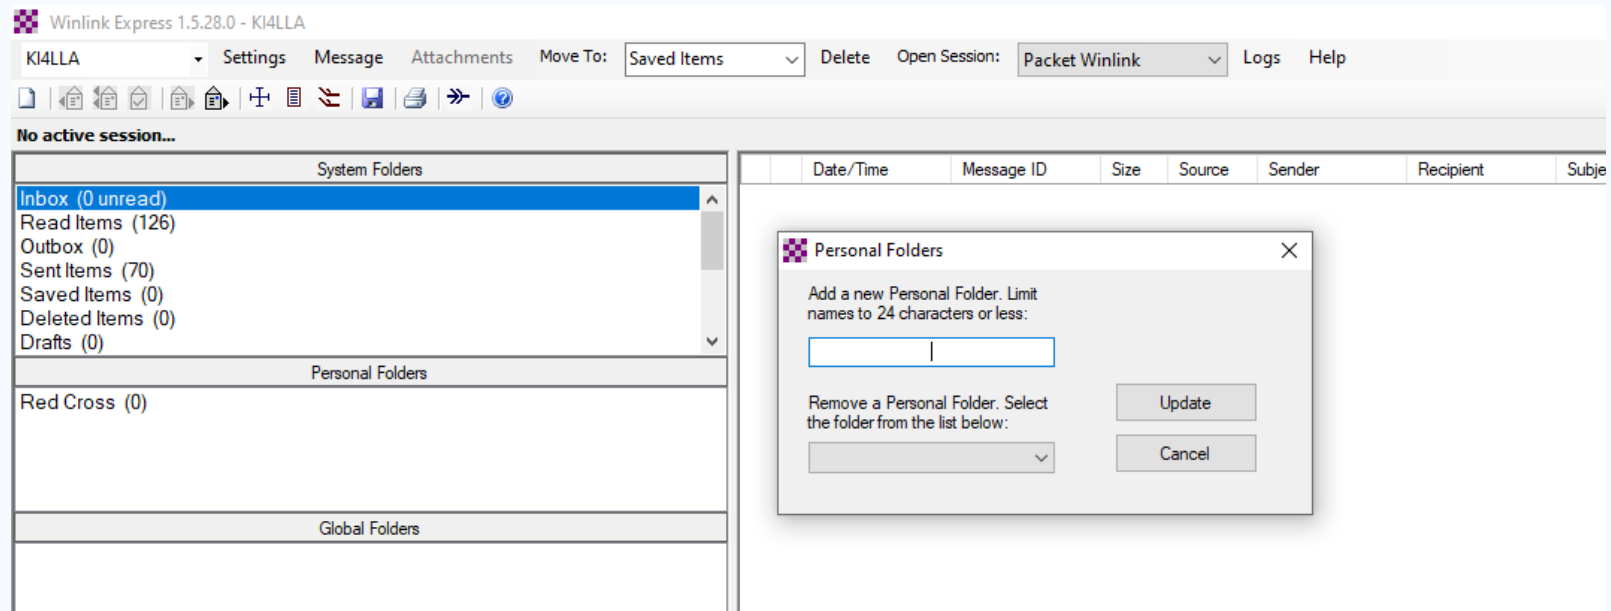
Winlink Express 1.5.28.0 - KI4LLA

KI4LLA Settings Message Attachments Move To: Saved Items Delete Open Session: Packet Winlink Logs Help

No active session...

System Folders

Inbox (0 unread)
Read Items (126)
Outbox (0)
Sent Items (70)
Saved Items (0)
Deleted Items (0)
Drafts (0)

Personal Folders

Red Cross (0)

Global Folders

| | Date/Time | Message ID | Size | Source | Sender | Recipient | Subje |
|---|---|---|---|---|---|---|---|

Personal Folders

Add a new Personal Folder. Limit names to 24 characters or less:

Remove a Personal Folder. Select the folder from the list below:

Update

Cancel